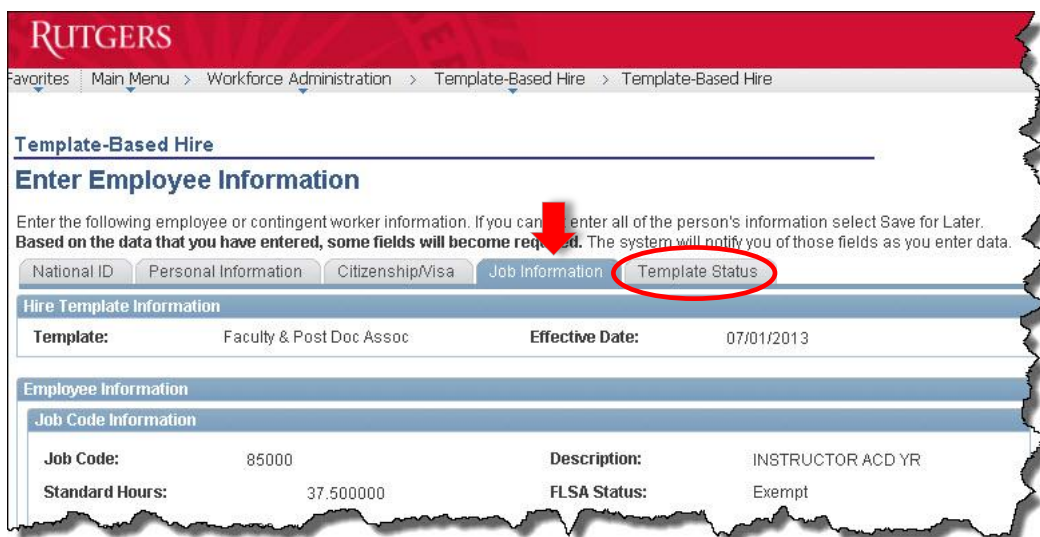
RUTGERS

Favorites | Main Menu > Workforce Administration > Template-Based Hire > Template-Based Hire

Template-Based Hire

Enter Employee Information

Enter the following employee or contingent worker information. If you can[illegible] enter all of the person's information select Save for Later. **Based on the data that you have entered, some fields will become req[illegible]d.** The system will notify you of those fields as you enter data.

National ID | Personal Information | Citizenship/Visa | Job Information | Template Status

Hire Template Information

Template: Faculty & Post Doc Assoc

Effective Date: 07/01/2013

Employee Information

Job Code Information

Job Code: 85000

Description: INSTRUCTOR ACD YR

Standard Hours: 37.500000

FLSA Status: Exempt